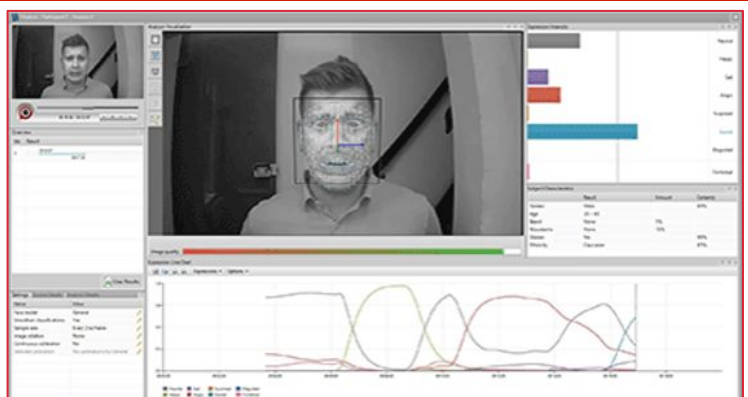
Analysis Visualization

Expression Intensity

Neutral

Happy

Sad

Angry

Surprised

Scared

Disgusted

Contempt

Overview

Subject Characteristics

| | Result | Amount | Certainty |
|---|---|---|---|
| Gender | Male | | 93% |
| Age | 35 - 45 | | |
| Beard | None | 7% | |
| Moustache | None | 10% | |
| Glasses | No | | 99% |
| Ethnicity | Caucasian | | 87% |

Image quality

Expression Line Chart

Expressions Options

Clear Results

Settings

| Name | Value |
|---|---|
| Face model | General |
| Smoothen classifications | Yes |
| Sample rate | Every 2nd frame |
| Image rotation | None |
| Continuous calibration | No |
| Selected calibration | No calibration for General |

Neutral Sad Surprised Disgusted Happy Angry Scared Contempt